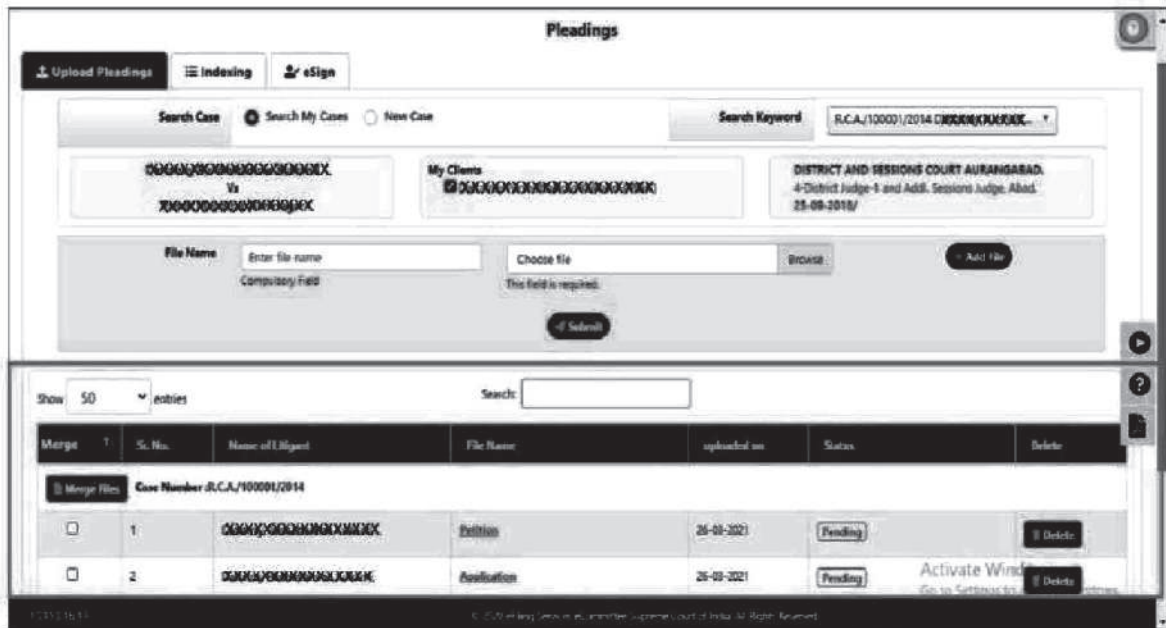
Pleadings

Upload Pleadings | Indexing | eSign

Search Case | Search My Cases | New Case | Search Keyword | R.C.A./100001/2014 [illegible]

XXXXXXXXXXXXXXXXXX
Vs
XXXXXXXXXXXXXXXX

My Clients
XXXXXXXXXXXXXXXXXXX

DISTRICT AND SESSIONS COURT AURANGABAD.
4-District Judge-1 and Addl. Sessions Judge. Abad.
25-09-2018/

File Name | Enter file name | Choose file | Browse | + Add file

Compulsory Field | This field is required.

Submit

Show 50 entries | Search:

| Merge | Sr. No. | Name of Litigant | File Name | uploaded on | Status | Delete |
|---|---|---|---|---|---|---|
| Merge Files | Case Number :R.C.A./100001/2014 | | | | | |
| ☐ | 1 | XXXXXXXXXXXXXXX | Petition | 26-03-2021 | Pending | Delete |
| ☐ | 2 | XXXXXXXXXXXXXXX | Application | 26-03-2021 | Pending | Delete |

Activate Windows
Go to Settings to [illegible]

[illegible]

© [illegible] Supreme Court of India All Rights Reserved